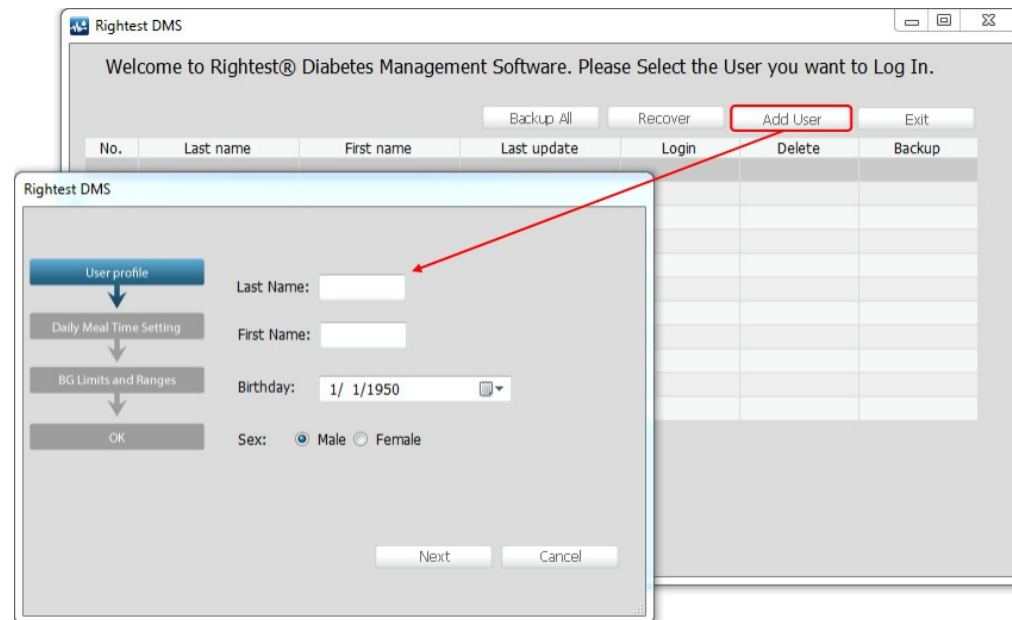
Rightest DMS

Welcome to Rightest® Diabetes Management Software. Please Select the User you want to Log In.

Backup All Recover Add User Exit

| No. | Last name | First name | Last update | Login | Delete | Backup |
|---|---|---|---|---|---|---|

Rightest DMS

User profile

Daily Meal Time Setting

BG Limits and Ranges

OK

Last Name:

First Name:

Birthday: 1/ 1/1950

Sex: Male Female

Next Cancel